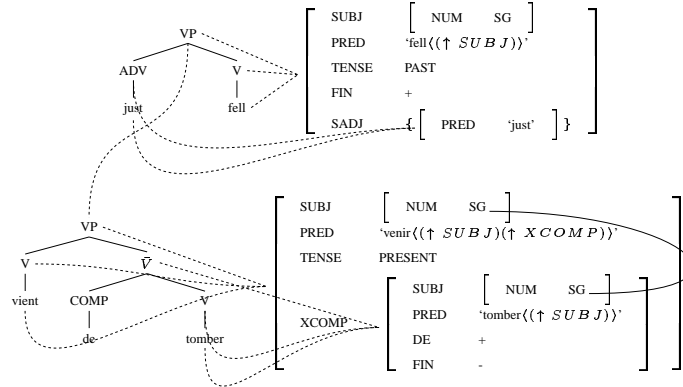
VP

ADV V

just fell

| SUBJ | [ NUM SG ] |
|---|---|
| PRED | ‘fell⟨(↑ $SUBJ$)⟩’ |
| TENSE | PAST |
| FIN | + |
| SADJ | { [ PRED ‘just’ ] } |

VP

V $\bar{V}$

vient COMP V

de tomber

| SUBJ | [ NUM SG ] |
|---|---|
| PRED | ‘venir⟨(↑ $SUBJ$)(↑ $XCOMP$)⟩’ |
| TENSE | PRESENT |
| XCOMP | [ SUBJ [ NUM SG ]; PRED ‘tomber⟨(↑ $SUBJ$)⟩’; DE +; FIN - ] |